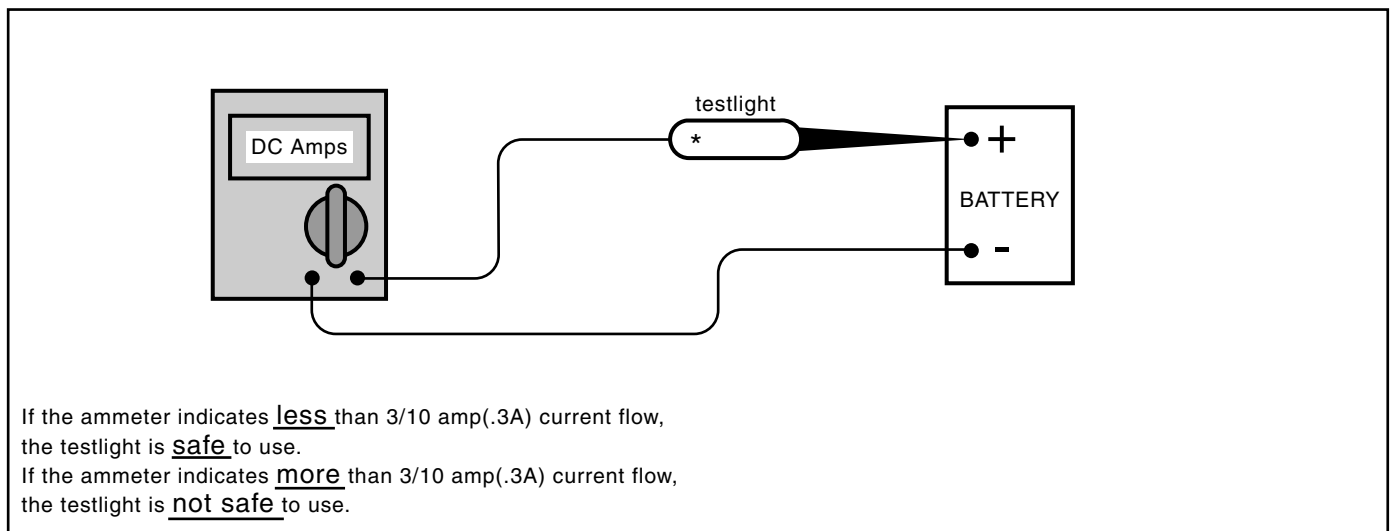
DC Amps

testlight

*

+

BATTERY

-

If the ammeter indicates less than 3/10 amp(.3A) current flow,
the testlight is safe to use.
If the ammeter indicates more than 3/10 amp(.3A) current flow,
the testlight is not safe to use.